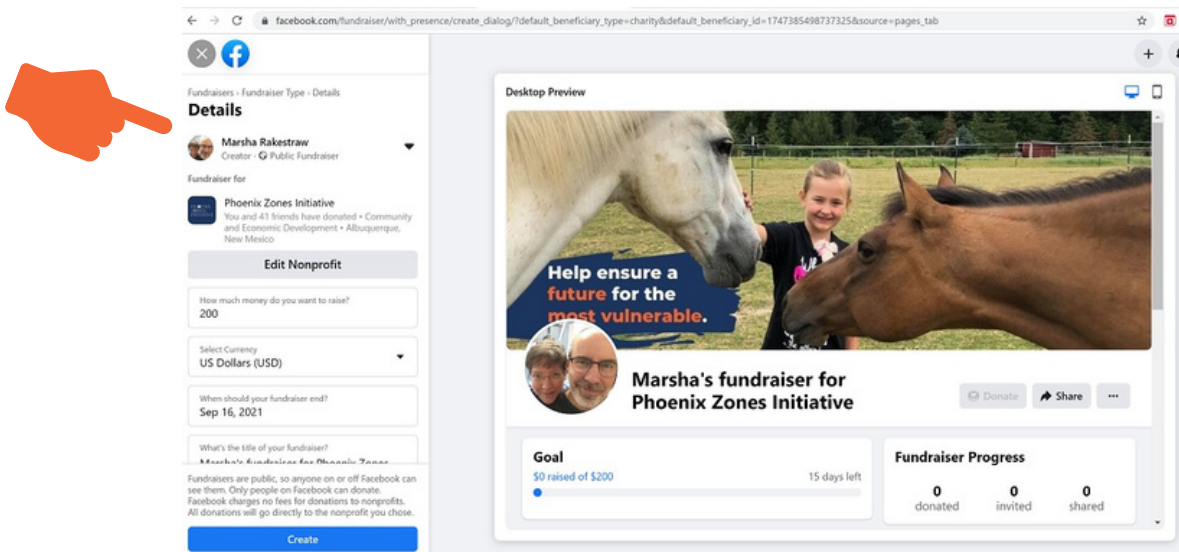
facebook.com/fundraiser/with_presence/create_dialog/?default_beneficiary_type=charity&default_beneficiary_id=1747385498737325&source=pages_tab

Fundraisers › Fundraiser Type › Details

Details

Marsha Rakestraw
Creator · Public Fundraiser

Fundraiser for

Phoenix Zones Initiative
You and 41 friends have donated • Community and Economic Development • Albuquerque, New Mexico

Edit Nonprofit

How much money do you want to raise?
200

Select Currency
US Dollars (USD)

When should your fundraiser end?
Sep 16, 2021

What's the title of your fundraiser?
Marsha's fundraiser for Phoenix Zones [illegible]

Fundraisers are public, so anyone on or off Facebook can see them. Only people on Facebook can donate. Facebook charges no fees for donations to nonprofits. All donations will go directly to the nonprofit you chose.

Create

Desktop Preview

Help ensure a future for the most vulnerable.

Marsha's fundraiser for Phoenix Zones Initiative

Donate

Share

···

Goal

$0 raised of $200

15 days left

Fundraiser Progress

0
donated

0
invited

0
shared